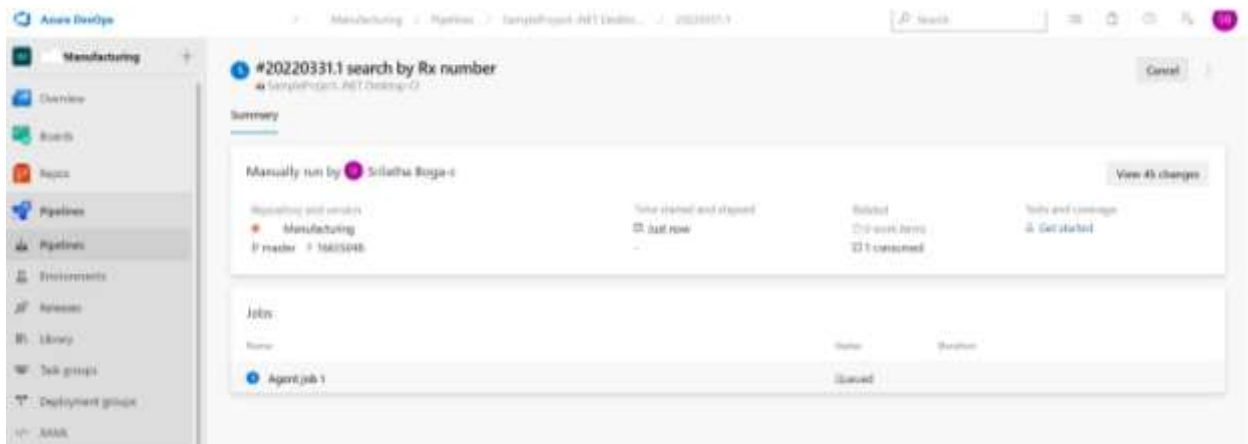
Azure DevOps

Manufacturing / Pipelines / SampleProject.NET Deskto... / 20220331.1

Search

SB

Manufacturing

+

Overview

Boards

Repos

Pipelines

Pipelines

Environments

Releases

Library

Task groups

Deployment groups

XAML

#20220331.1 search by Rx number

SampleProject.NET Desktop CI

Cancel

Summary

Manually run by Srilatha Boga-c

View 45 changes

Repository and version

Manufacturing

master 16655048

Time started and elapsed

Just now

-

Related

0 work items

1 consumed

Tests and coverage

Get started

Jobs

Name

Status

Duration

Agent job 1

Queued